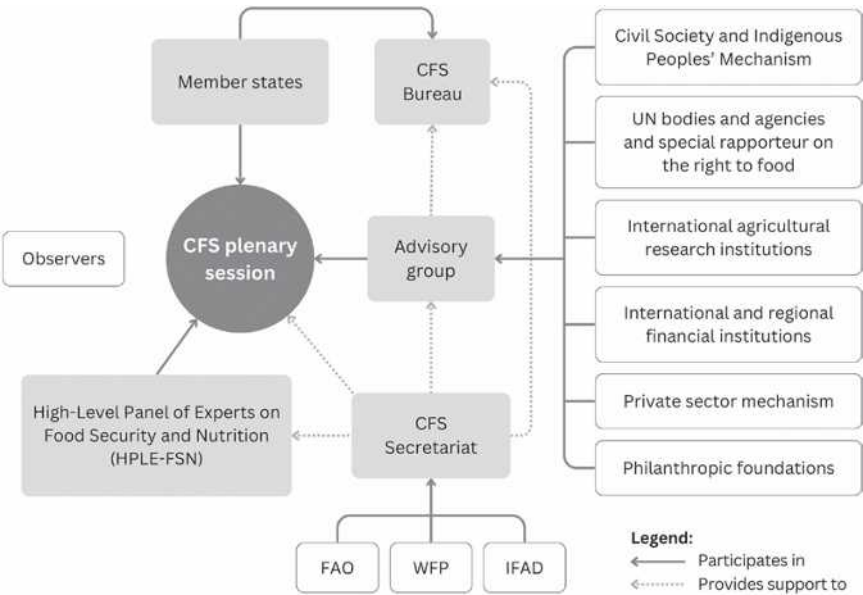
Member states

CFS Bureau

Civil Society and Indigenous Peoples' Mechanism

UN bodies and agencies and special rapporteur on the right to food

International agricultural research institutions

International and regional financial institutions

Private sector mechanism

Philanthropic foundations

Observers

CFS plenary session

Advisory group

High-Level Panel of Experts on Food Security and Nutrition (HPLE-FSN)

CFS Secretariat

FAO

WFP

IFAD

Legend:
Participates in
Provides support to